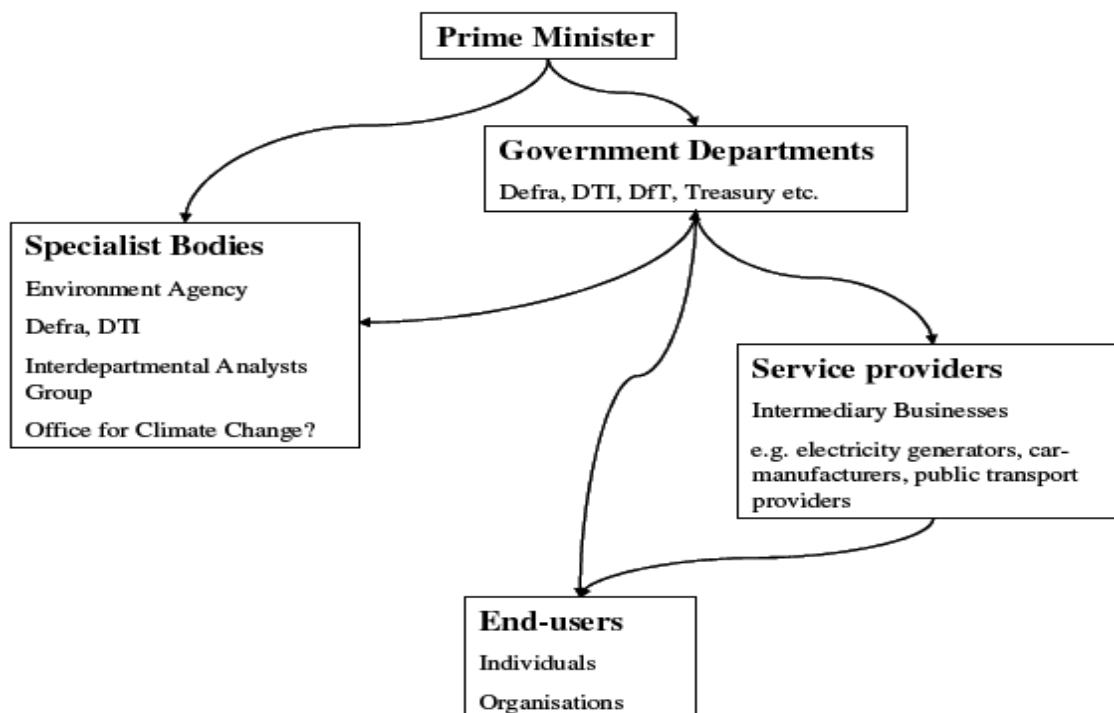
Prime Minister

Government Departments

Defra, DTI, DfT, Treasury etc.

Specialist Bodies

Environment Agency

Defra, DTI

Interdepartmental Analysts Group

Office for Climate Change?

Service providers

Intermediary Businesses

e.g. electricity generators, carmanufacturers, public transport providers

End-users

Individuals

Organisations